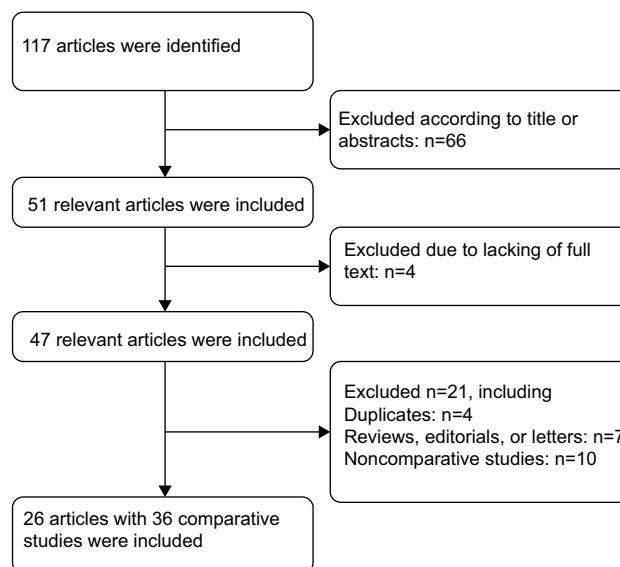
117 articles were identified

Excluded according to title or abstracts: n=66

51 relevant articles were included

Excluded due to lacking of full text: n=4

47 relevant articles were included

Excluded n=21, including
Duplicates: n=4
Reviews, editorials, or letters: n=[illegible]
Noncomparative studies: n=10

26 articles with 36 comparative studies were included